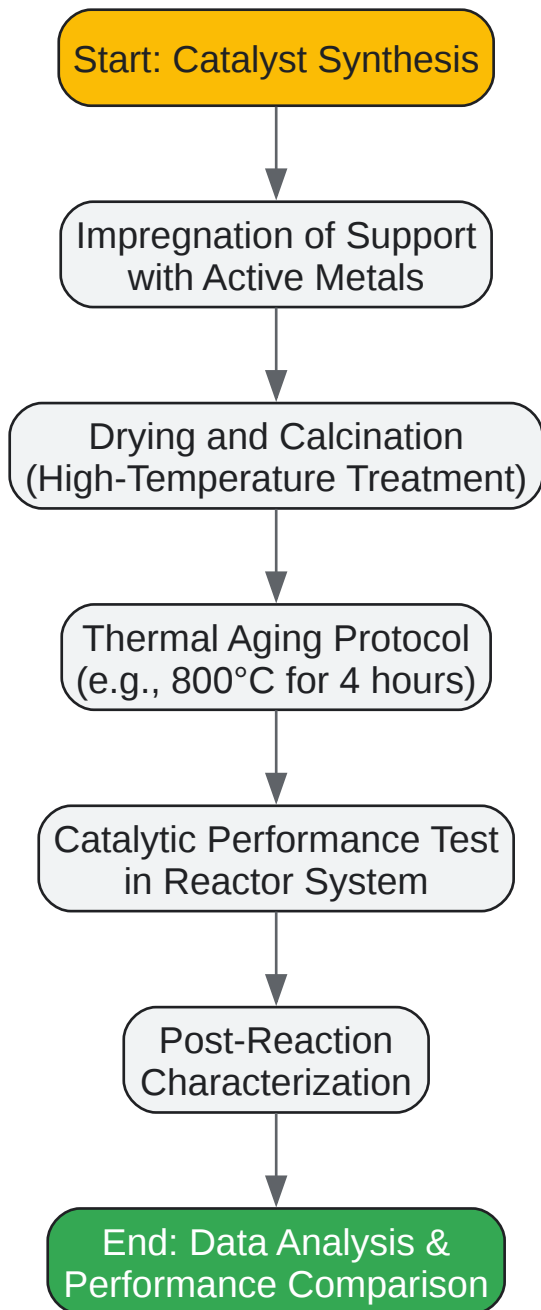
Start: Catalyst Synthesis

Impregnation of Support with Active Metals

Drying and Calcination (High-Temperature Treatment)

Thermal Aging Protocol (e.g., 800°C for 4 hours)

Catalytic Performance Test in Reactor System

Post-Reaction Characterization

End: Data Analysis & Performance Comparison